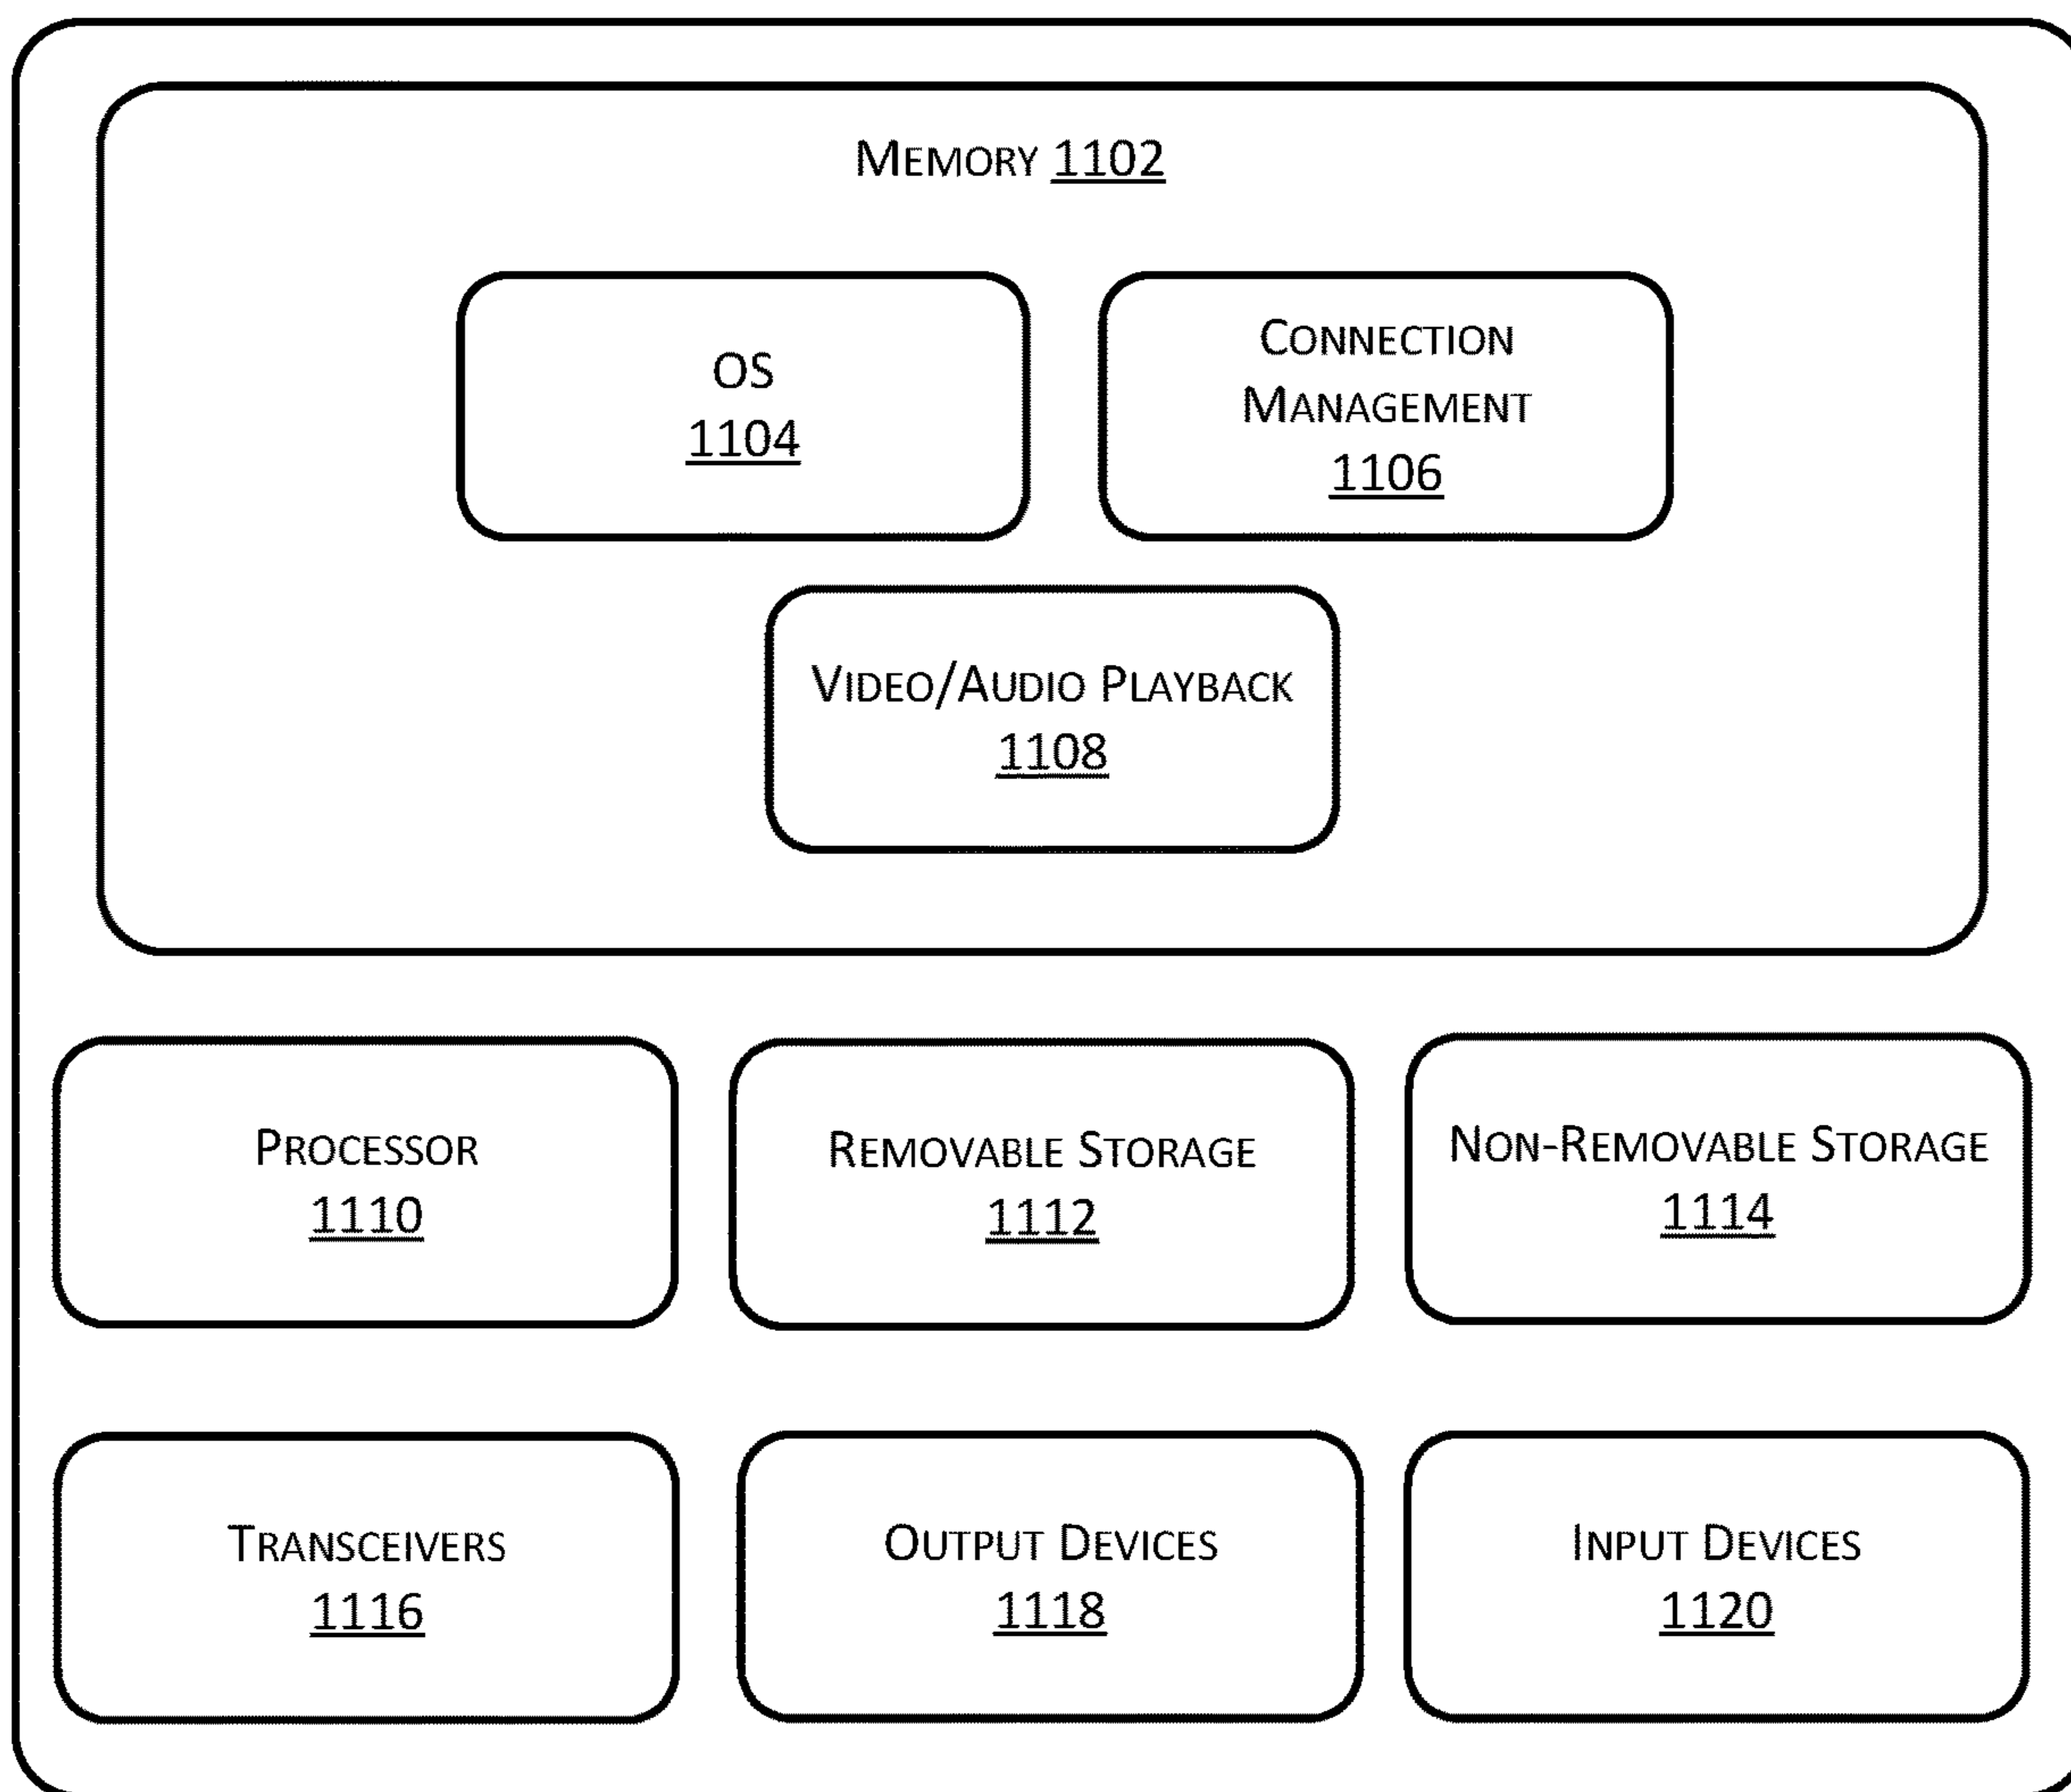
MEMORY 1102

OS
1104

CONNECTION MANAGEMENT
1106

VIDEO/AUDIO PLAYBACK
1108

PROCESSOR
1110

REMOVABLE STORAGE
1112

NON-REMOVABLE STORAGE
1114

TRANSCEIVERS
1116

OUTPUT DEVICES
1118

INPUT DEVICES
1120